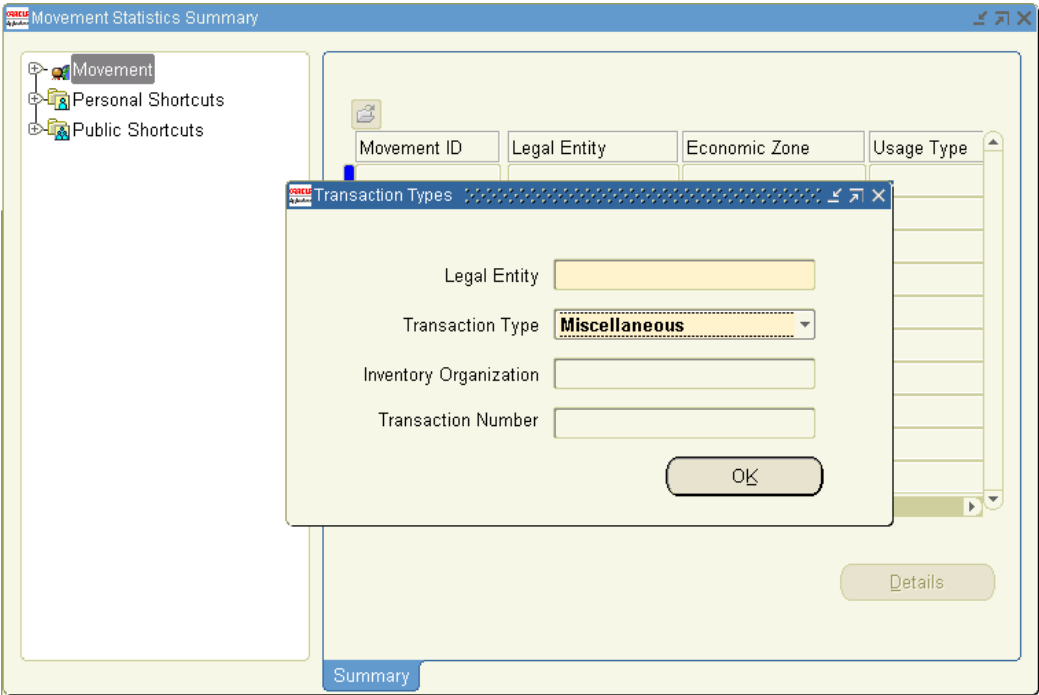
Movement Statistics Summary

Movement
Personal Shortcuts
Public Shortcuts

| Movement ID | Legal Entity | Economic Zone | Usage Type |
|---|---|---|---|

Transaction Types

Legal Entity
Transaction Type Miscellaneous
Inventory Organization
Transaction Number

OK

Details

Summary